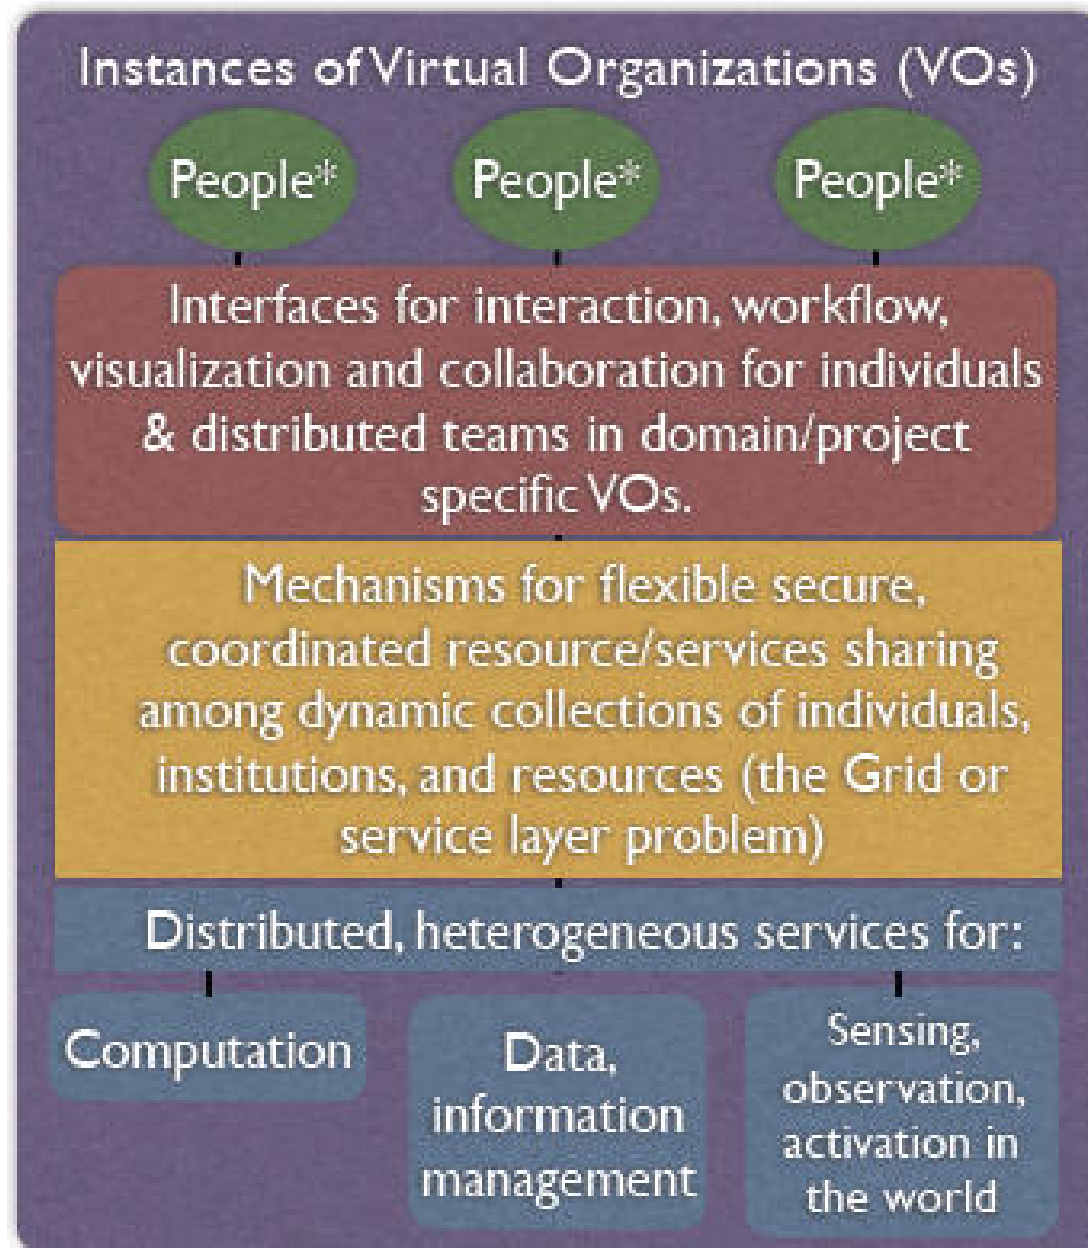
Instances of Virtual Organizations (VOs)

People*

People*

People*

Interfaces for interaction, workflow, visualization and collaboration for individuals & distributed teams in domain/project specific VOs.

Mechanisms for flexible secure, coordinated resource/services sharing among dynamic collections of individuals, institutions, and resources (the Grid or service layer problem)

Distributed, heterogeneous services for:

Computation

Data, information management

Sensing, observation, activation in the world